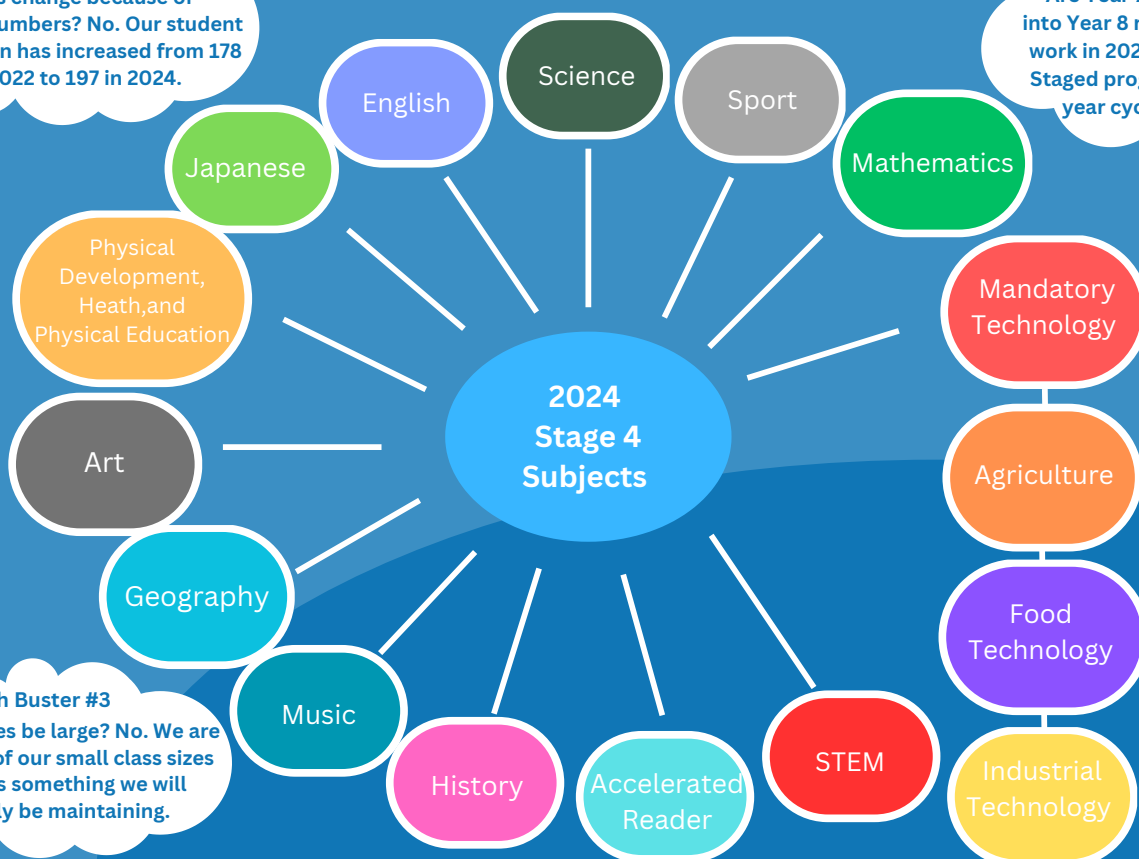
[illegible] change because of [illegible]umbers? No. Our student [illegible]n has increased from 178 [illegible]022 to 197 in 2024.

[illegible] into Year 8 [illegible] work in 202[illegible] Staged pro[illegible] year cyc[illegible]

English

Science

Sport

Japanese

Mathematics

Physical Development, Heath,and Physical Education

Mandatory Technology

2024
Stage 4
Subjects

Art

Agriculture

Geography

Food Technology

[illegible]h Buster #3
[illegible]es be large? No. We are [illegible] of our small class sizes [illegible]s something we will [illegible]y be maintaining.

Music

History

Accelerated Reader

STEM

Industrial Technology